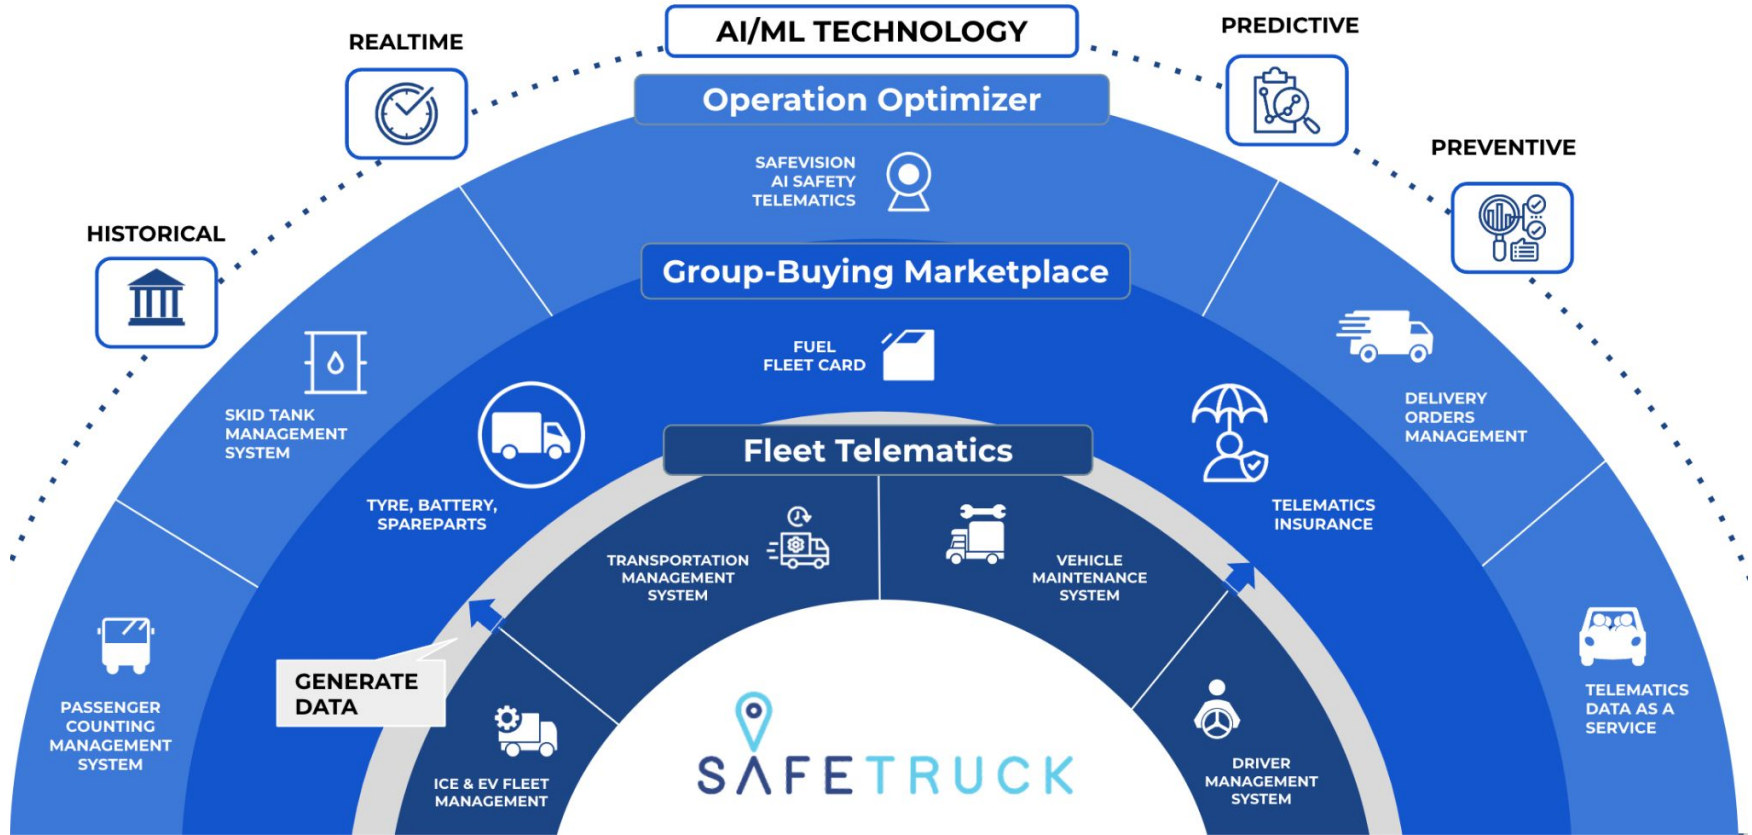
AI/ML TECHNOLOGY

REALTIME

PREDICTIVE

PREVENTIVE

HISTORICAL

Operation Optimizer

SAFEVISION AI SAFETY TELEMATICS

Group-Buying Marketplace

FUEL FLEET CARD

SKID TANK MANAGEMENT SYSTEM

TYRE, BATTERY, SPAREPARTS

DELIVERY ORDERS MANAGEMENT

TELEMATICS INSURANCE

Fleet Telematics

TRANSPORTATION MANAGEMENT SYSTEM

VEHICLE MAINTENANCE SYSTEM

PASSENGER COUNTING MANAGEMENT SYSTEM

GENERATE DATA

ICE & EV FLEET MANAGEMENT

SAFETRUCK

DRIVER MANAGEMENT SYSTEM

TELEMATICS DATA AS A SERVICE